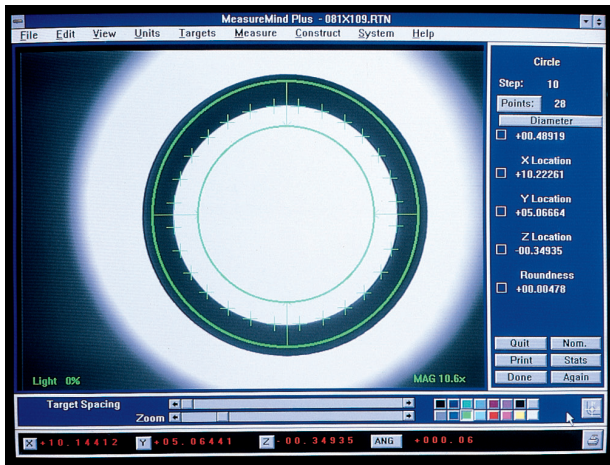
MeasureMind Plus - 081X109.RTN

File Edit View Units Targets Measure Construct System Help

Circle
Step: 10
Points: 28
Diameter
+00.48919
X Location
+10.22261
Y Location
+05.06664
Z Location
-00.34935
Roundness
+00.00478

Quit Nom.
Print Stats
Done Again

Light 0%
MAG 10.6x

Target Spacing
Zoom

X +10.14412 Y +05.06441 Z -00.34935 ANG +000.06